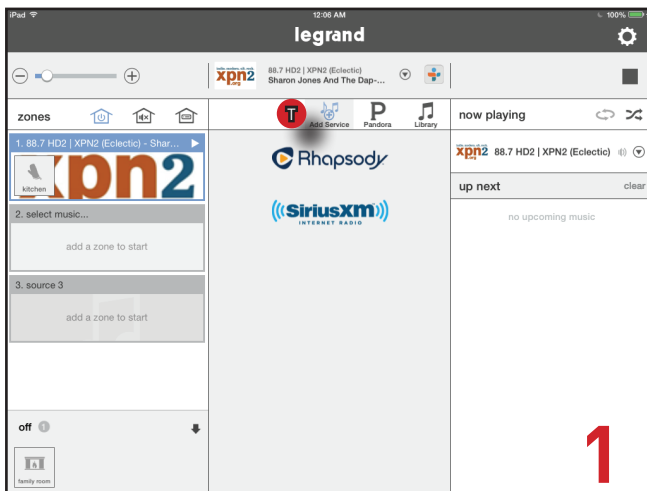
iPad
12:06 AM
100%
legrand

xpn2
88.7 HD2 | XPN2 (Eclectic)
Sharon Jones And The Dap-...

zones

1. 88.7 HD2 | XPN2 (Eclectic) - Shar...
xpn2
kitchen

2. select music...
add a zone to start

3. source 3
add a zone to start

off
family room

T
Add Service
P
Pandora
Library

Rhapsody
SiriusXM
INTERNET RADIO

now playing
xpn2 88.7 HD2 | XPN2 (Eclectic)

up next
clear
no upcoming music

1